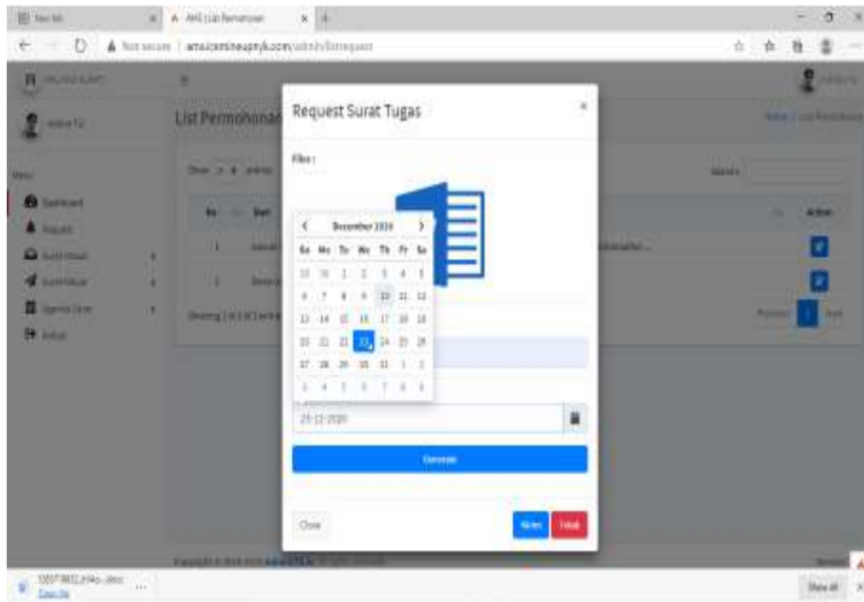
New tab
AMS List Permohonan
Not secure | ams.icemineupnyk.com/admin/listrequest

List Permohonan

Request Surat Tugas

Files :

Show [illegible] entries
Search:
No
Action
1
2
Showing 1 to 2 of 2 entries
Previous
1
Next

Dashboard
Request

| Su | Mo | Tu | We | Th | Fr | Sa |
|---|---|---|---|---|---|---|
| 29 | 30 | 1 | 2 | 3 | 4 | 5 |
| 6 | 7 | 8 | 9 | 10 | 11 | 12 |
| 13 | 14 | 15 | 16 | 17 | 18 | 19 |
| 20 | 21 | 22 | 23 | 24 | 25 | 26 |
| 27 | 28 | 29 | 30 | 31 | 1 | 2 |
| 3 | 4 | 5 | 6 | 7 | 8 | 9 |

December 2020

23-12-2020

Generate

Close
Kirim
Tolak

Show all